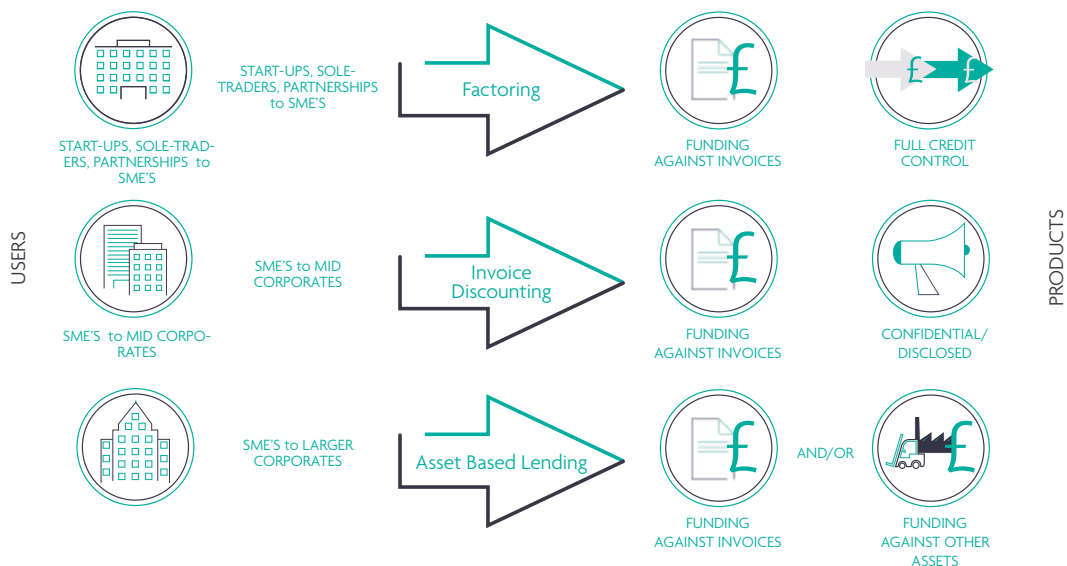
USERS

START-UPS, SOLE-TRADERS, PARTNERSHIPS to SME'S

START-UPS, SOLE-TRADERS, PARTNERSHIPS to SME'S

Factoring

FUNDING AGAINST INVOICES

FULL CREDIT CONTROL

SME'S to MID CORPORATES

SME'S to MID CORPORATES

Invoice Discounting

FUNDING AGAINST INVOICES

CONFIDENTIAL/ DISCLOSED

SME'S to LARGER CORPORATES

Asset Based Lending

FUNDING AGAINST INVOICES

AND/OR

FUNDING AGAINST OTHER ASSETS

PRODUCTS